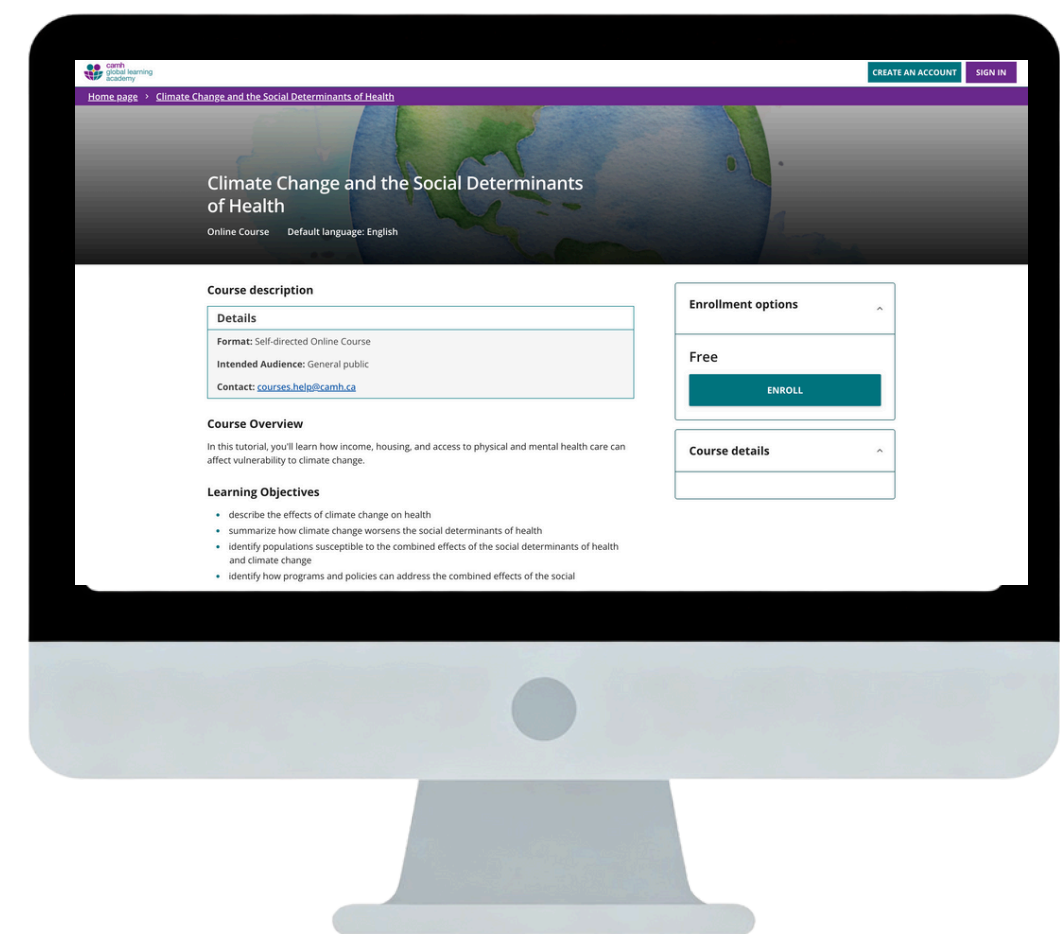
camh global learning academy

CREATE AN ACCOUNT SIGN IN

Home page › Climate Change and the Social Determinants of Health

Climate Change and the Social Determinants of Health

Online Course Default language: English

Course description

Details

Format: Self-directed Online Course

Intended Audience: General public

Contact: courses.help@camh.ca

Course Overview

In this tutorial, you'll learn how income, housing, and access to physical and mental health care can affect vulnerability to climate change.

Learning Objectives

- describe the effects of climate change on health
- summarize how climate change worsens the social determinants of health
- identify populations susceptible to the combined effects of the social determinants of health and climate change
- identify how programs and policies can address the combined effects of the social

Enrollment options

Free

ENROLL

Course details